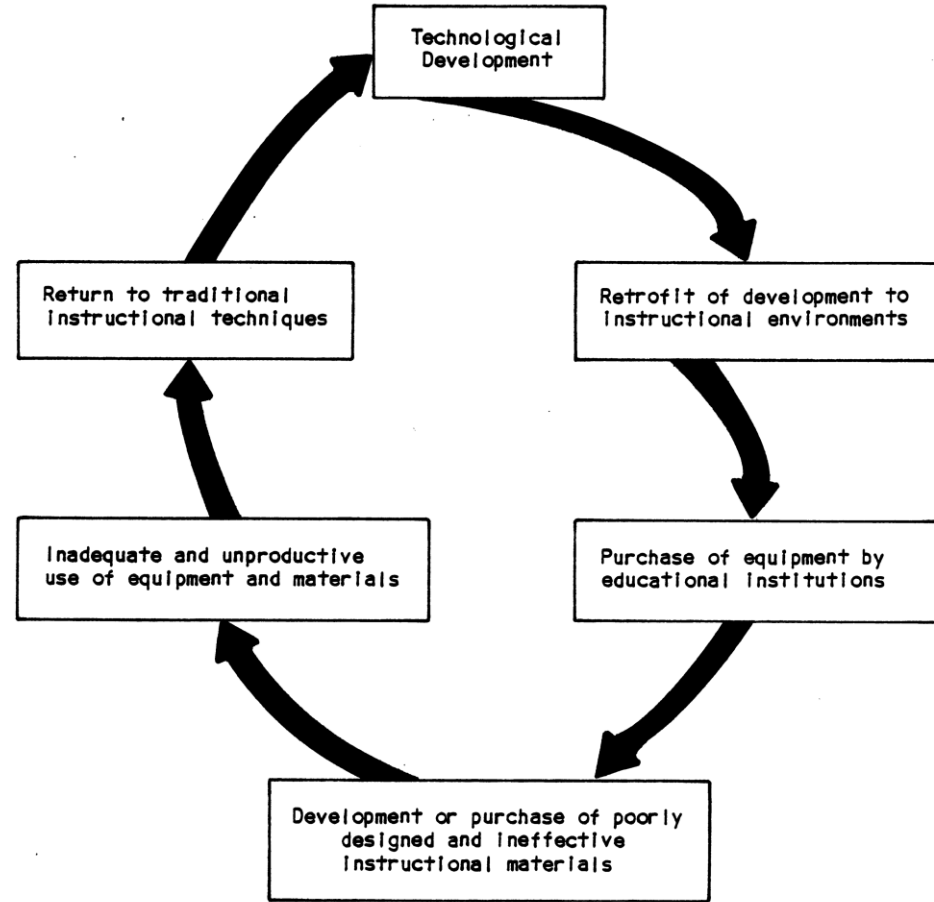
Technological Development

Retrofit of development to instructional environments

Purchase of equipment by educational institutions

Development or purchase of poorly designed and ineffective instructional materials

Inadequate and unproductive use of equipment and materials

Return to traditional instructional techniques